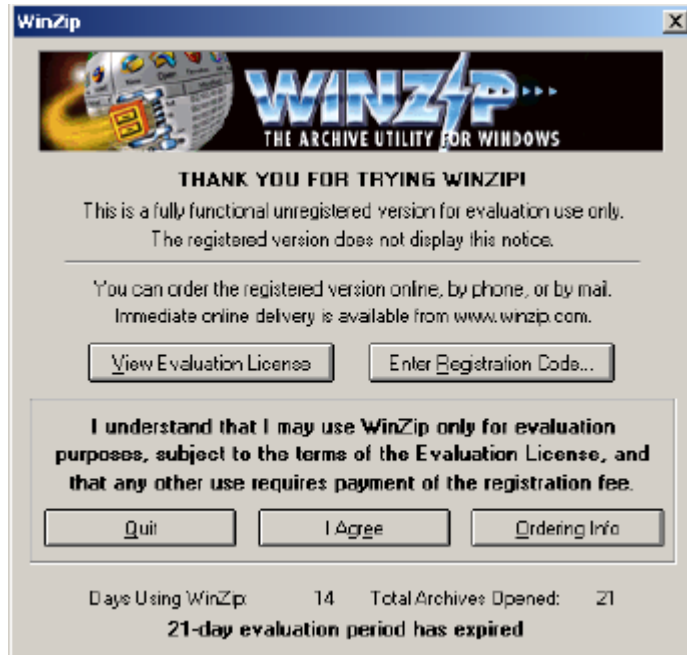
WinZip

WINZIP
THE ARCHIVE UTILITY FOR WINDOWS

THANK YOU FOR TRYING WINZIP!
This is a fully functional unregistered version for evaluation use only.
The registered version does not display this notice.

You can order the registered version online, by phone, or by mail.
Immediate online delivery is available from www.winzip.com.

View Evaluation License
Enter Registration Code...

I understand that I may use WinZip only for evaluation purposes, subject to the terms of the Evaluation License, and that any other use requires payment of the registration fee.

Quit
I Agree
Ordering Info

Days Using WinZip: 14 Total Archives Opened: 21
21-day evaluation period has expired